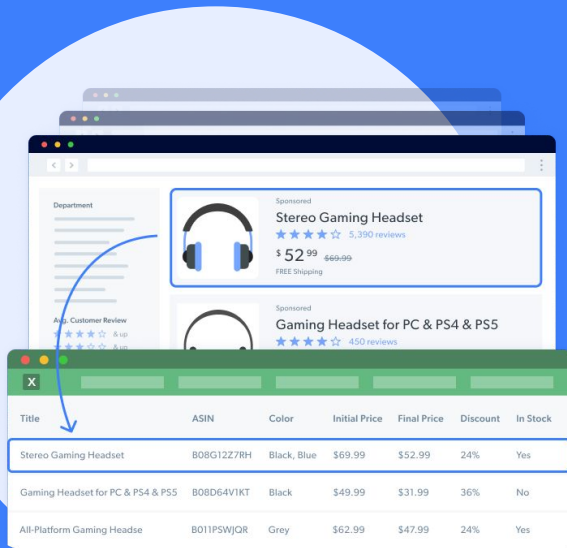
Department

Avg. Customer Review
& up
& up

Sponsored
Stereo Gaming Headset
5,390 reviews
$ 52 99 $69.99
FREE Shipping

Sponsored
Gaming Headset for PC & PS4 & PS5
450 reviews

X

| Title | ASIN | Color | Initial Price | Final Price | Discount | In Stock |
|---|---|---|---|---|---|---|
| Stereo Gaming Headset | B08G12Z7RH | Black, Blue | $69.99 | $52.99 | 24% | Yes |
| Gaming Headset for PC & PS4 & PS5 | B08D64V1KT | Black | $49.99 | $31.99 | 36% | No |
| All-Platform Gaming Headse | B011PSWJQR | Grey | $62.99 | $47.99 | 24% | Yes |